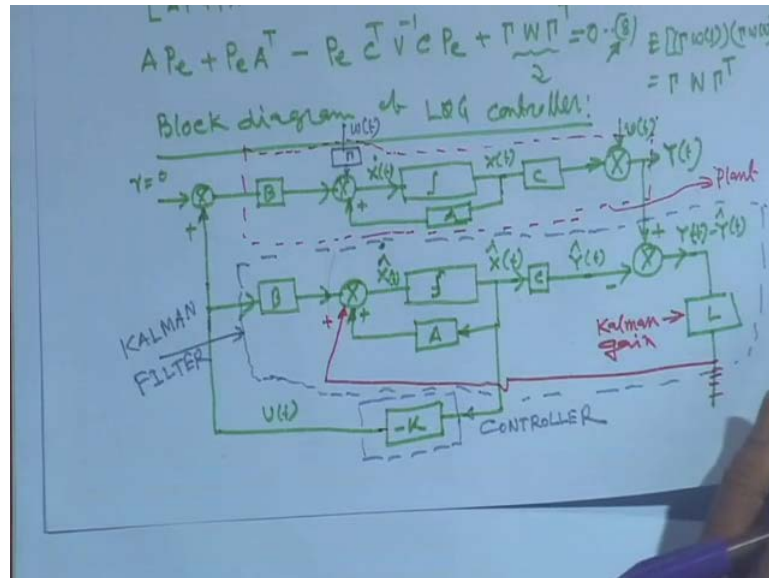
$AP_e + P_eA^T - P_eC^TV^{-1}CP_e + \Gamma W \Gamma^T = 0$ ...(8)
2
$E[(\Gamma w(t))(\Gamma w(t))^T]$ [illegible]
$= \Gamma N \Gamma^T$

Block diagram of LQG controller:

$w(t)$
$\Gamma$
$v(t)$
$r=0$
+
B
$\dot{x}(t)$
+
$\int$
$x(t)$
C
$y(t)$
A
Plant

$\hat{\dot{x}}(t)$
$\hat{x}(t)$
$\hat{y}(t)$
+
$y(t)-\hat{y}(t)$
B
+
+
$\int$
C
-
A
Kalman gain
L
KALMAN FILTER
$u(t)$
-K
CONTROLLER